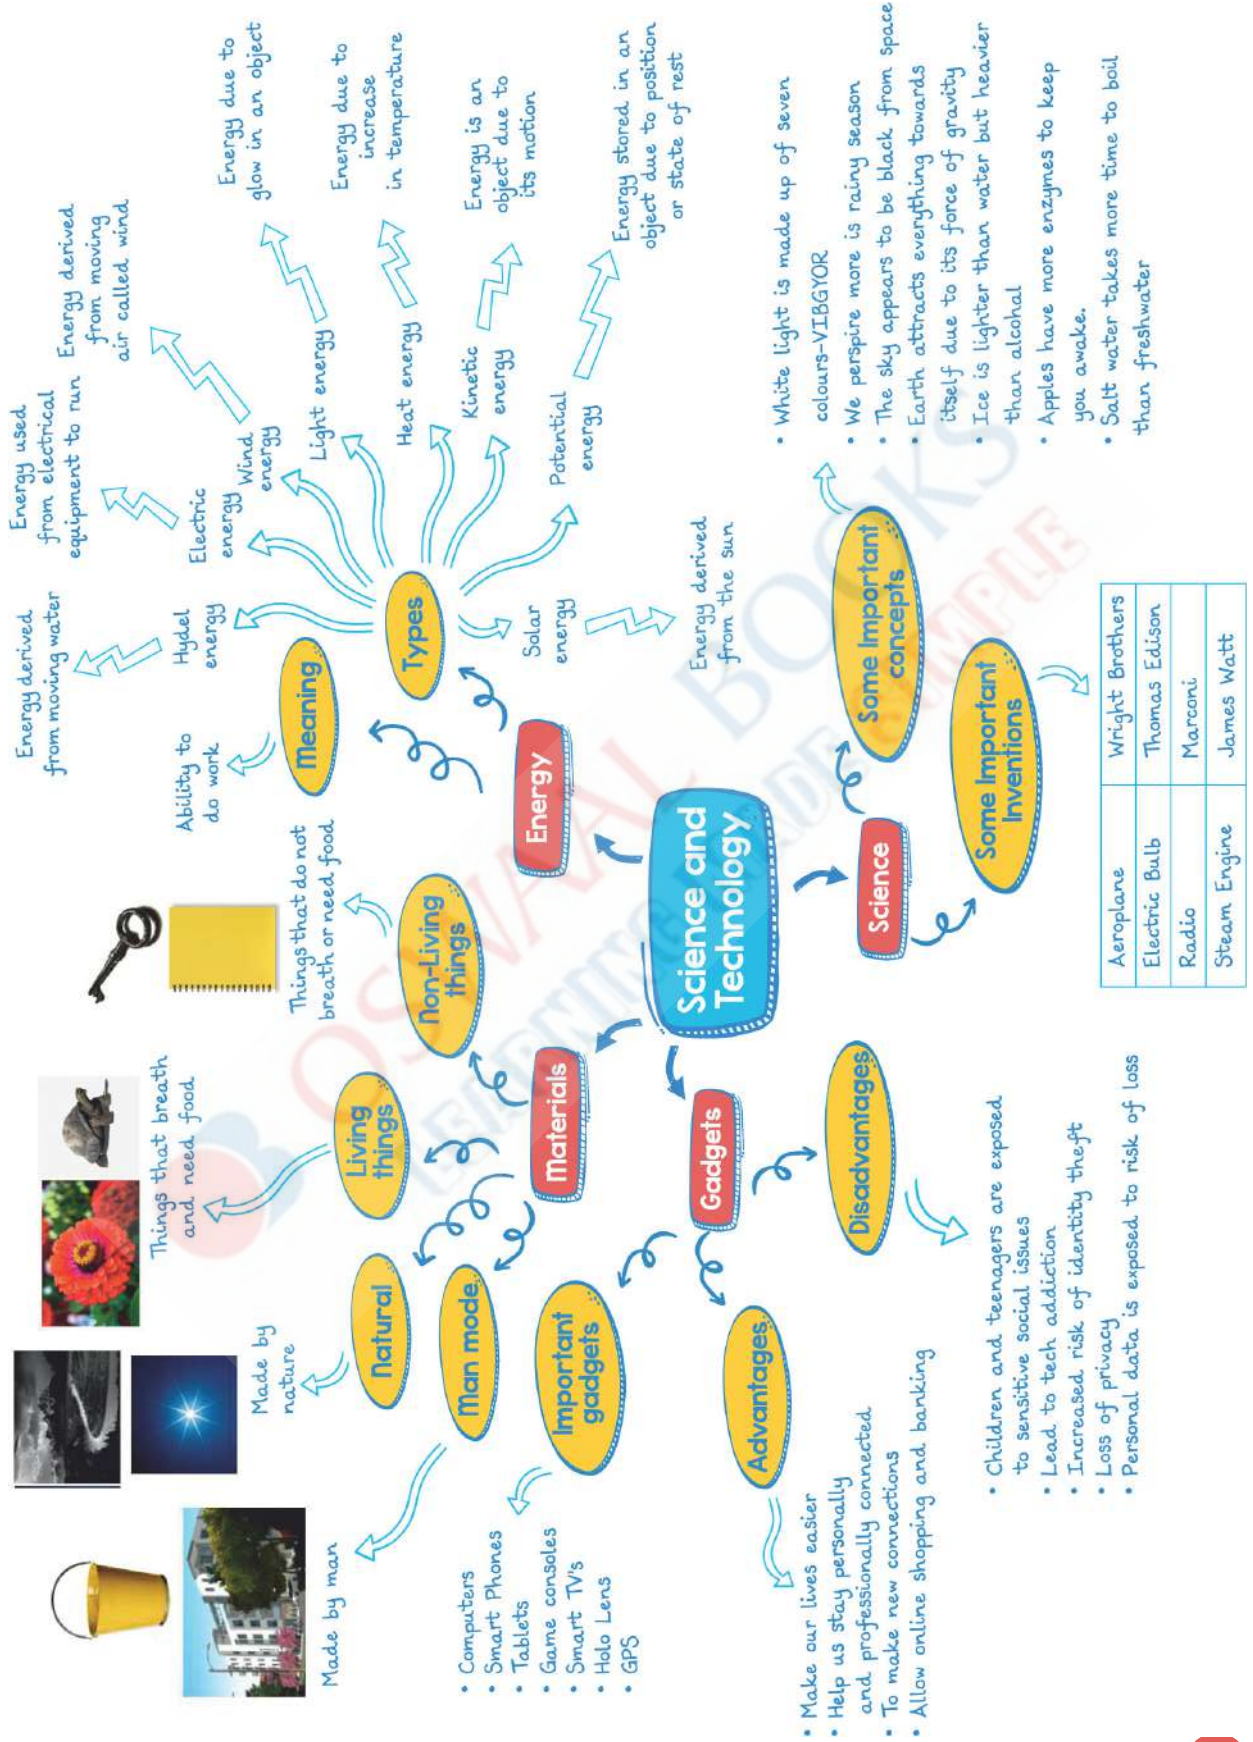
Science and Technology

Energy

Meaning

Ability to do work

Types

Hydel energy

Energy derived from moving water

Electric energy

Energy used from electrical equipment to run

Wind energy

Energy derived from moving air called wind

Light energy

Energy due to glow in an object

Heat energy

Energy due to increase in temperature

Kinetic energy

Energy is an object due to its motion

Potential energy

Energy stored in an object due to position or state of rest

Solar energy

Energy derived from the sun

Science

Some Important concepts

• White light is made up of seven colours-VIBGYOR
• We perspire more is rainy season
• The sky appears to be black from space
• Earth attracts everything towards itself due to its force of gravity
• Ice is lighter than water but heavier than alcohol
• Apples have more enzymes to keep you awake.
• Salt water takes more time to boil than freshwater

Some Important Inventions

| Aeroplane | Wright Brothers |
|---|---|
| Electric Bulb | Thomas Edison |
| Radio | Marconi |
| Steam Engine | James Watt |

Materials

Non-Living things

Things that do not breath or need food

Living things

Things that breath and need food

Natural

Made by nature

Man mode

Made by man

Gadgets

Important gadgets

• Computers
• Smart Phones
• Tablets
• Game consoles
• Smart TV's
• Holo Lens
• GPS

Advantages

• Make our lives easier
• Help us stay personally and professionally connected
• To make new connections
• Allow online shopping and banking

Disadvantages

• Children and teenagers are exposed to sensitive social issues
• Lead to tech addiction
• Increased risk of identity theft
• Loss of privacy
• Personal data is exposed to risk of loss

OSWAAL BOOKS
LEARNING MADE SIMPLE